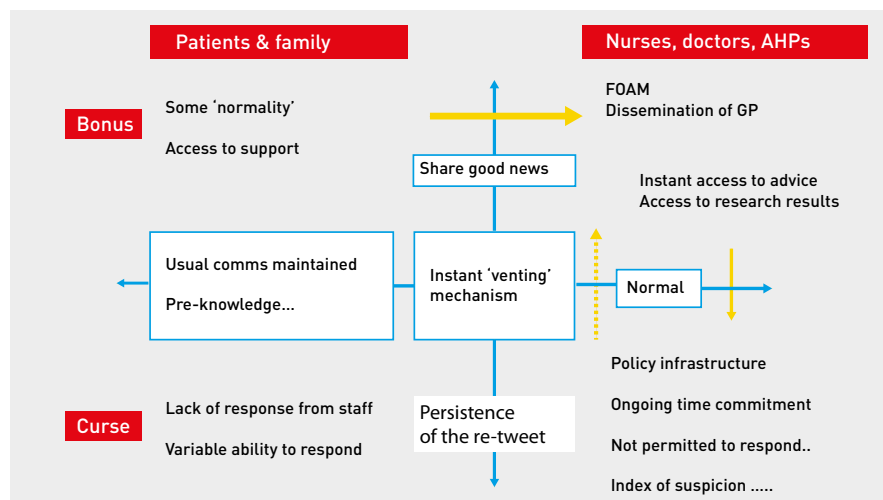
Patients & family

Nurses, doctors, AHPs

Bonus

Some 'normality'

Access to support

FOAM
Dissemination of GP

Share good news

Instant access to advice
Access to research results

Usual comms maintained

Pre-knowledge…

Instant 'venting' mechanism

Normal

Policy infrastructure

Ongoing time commitment

Not permitted to respond..

Index of suspicion …..

Curse

Lack of response from staff

Variable ability to respond

Persistence of the re-tweet